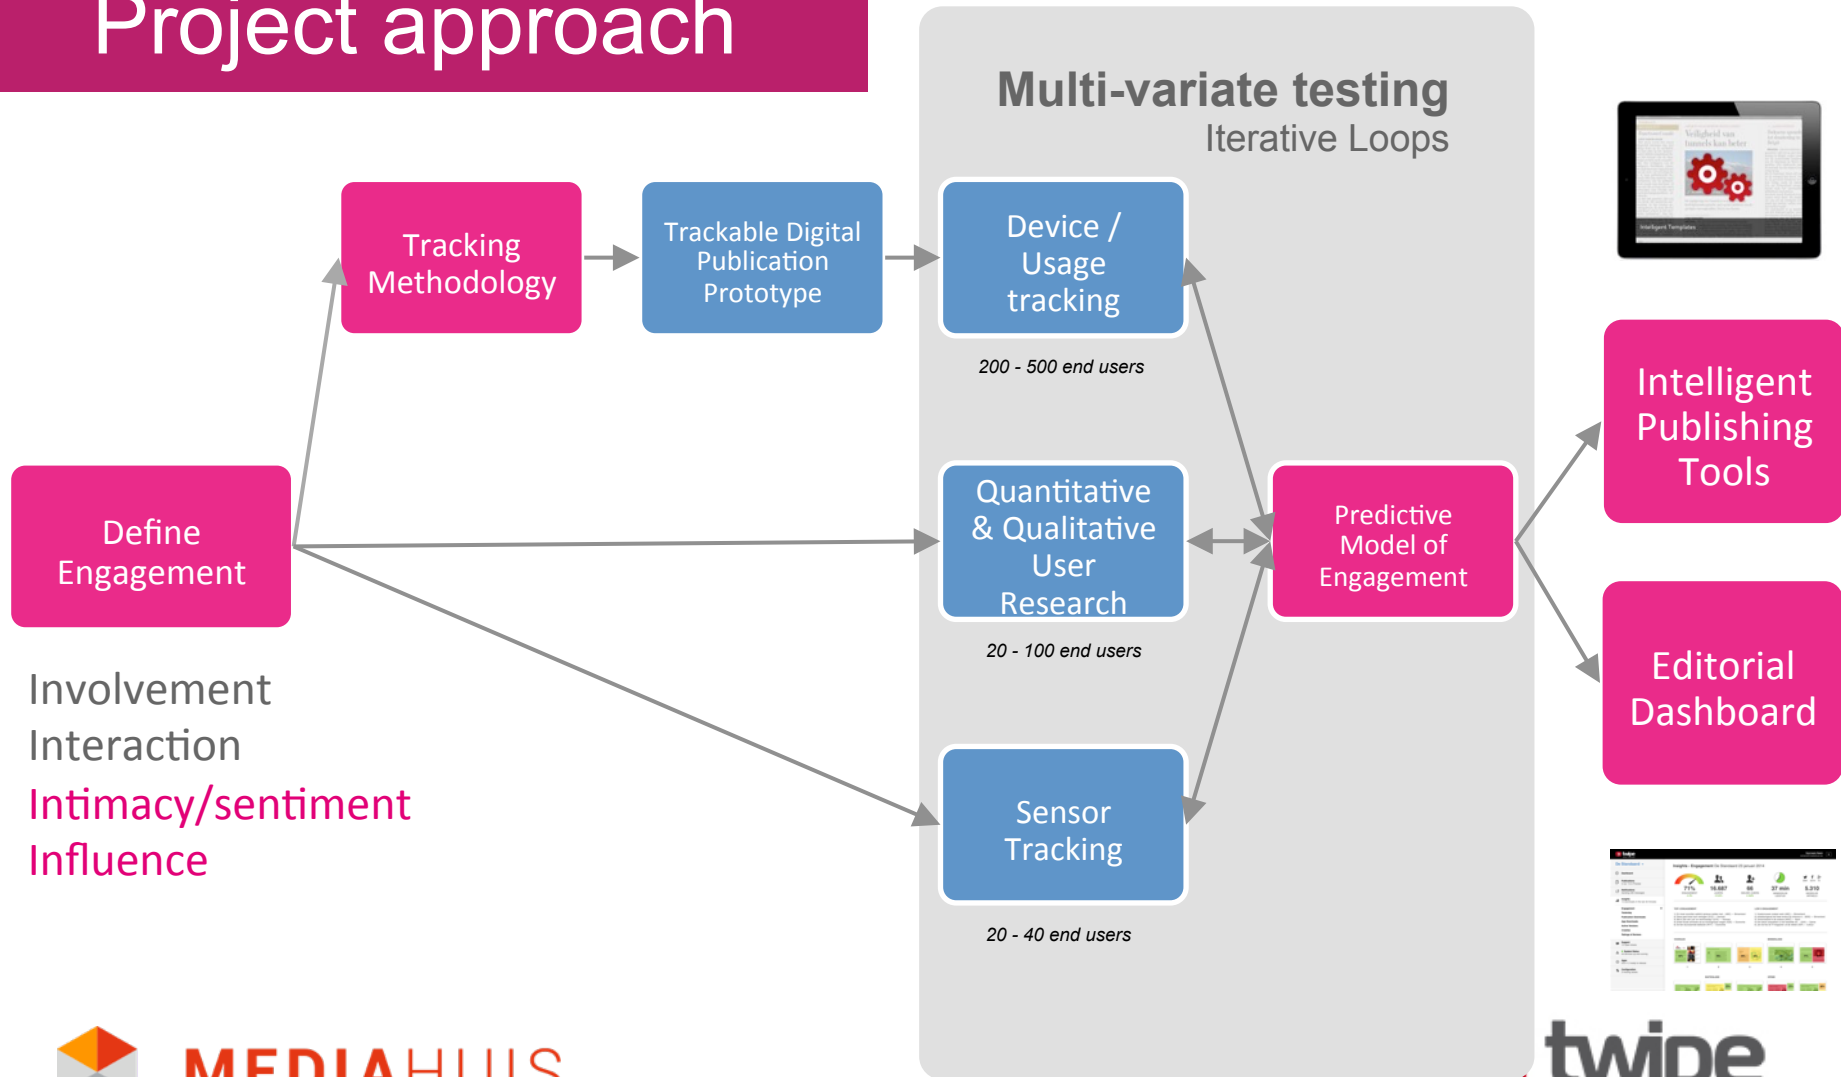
Project approach

Multi-variate testing
Iterative Loops

Tracking Methodology

Trackable Digital Publication Prototype

Device / Usage tracking

200 - 500 end users

Define Engagement

Quantitative & Qualitative User Research

20 - 100 end users

Predictive Model of Engagement

Intelligent Publishing Tools

Editorial Dashboard

Sensor Tracking

20 - 40 end users

Involvement
Interaction
Intimacy/sentiment
Influence

MEDIAHUIS

twipe